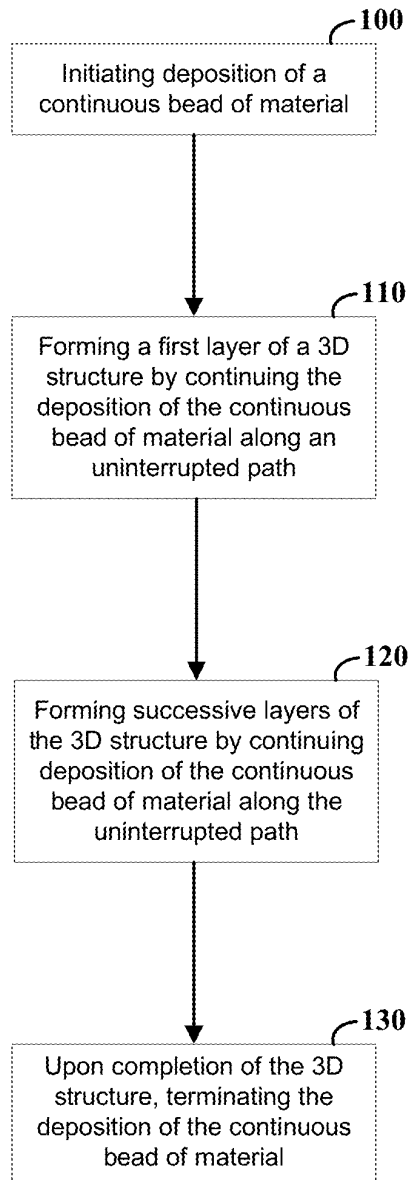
100

Initiating deposition of a continuous bead of material

110

Forming a first layer of a 3D structure by continuing the deposition of the continuous bead of material along an uninterrupted path

120

Forming successive layers of the 3D structure by continuing deposition of the continuous bead of material along the uninterrupted path

130

Upon completion of the 3D structure, terminating the deposition of the continuous bead of material